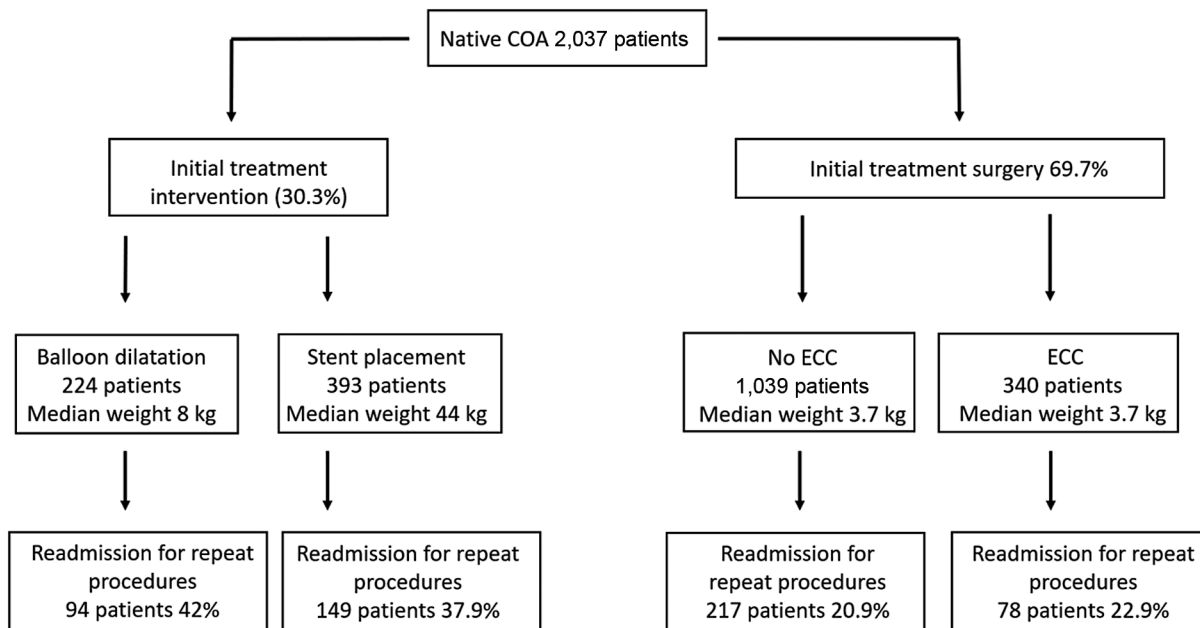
Native COA 2,037 patients

Initial treatment intervention (30.3%)

Initial treatment surgery 69.7%

Balloon dilatation
224 patients
Median weight 8 kg

Stent placement
393 patients
Median weight 44 kg

No ECC
1,039 patients
Median weight 3.7 kg

ECC
340 patients
Median weight 3.7 kg

Readmission for repeat procedures
94 patients 42%

Readmission for repeat procedures
149 patients 37.9%

Readmission for repeat procedures
217 patients 20.9%

Readmission for repeat procedures
78 patients 22.9%